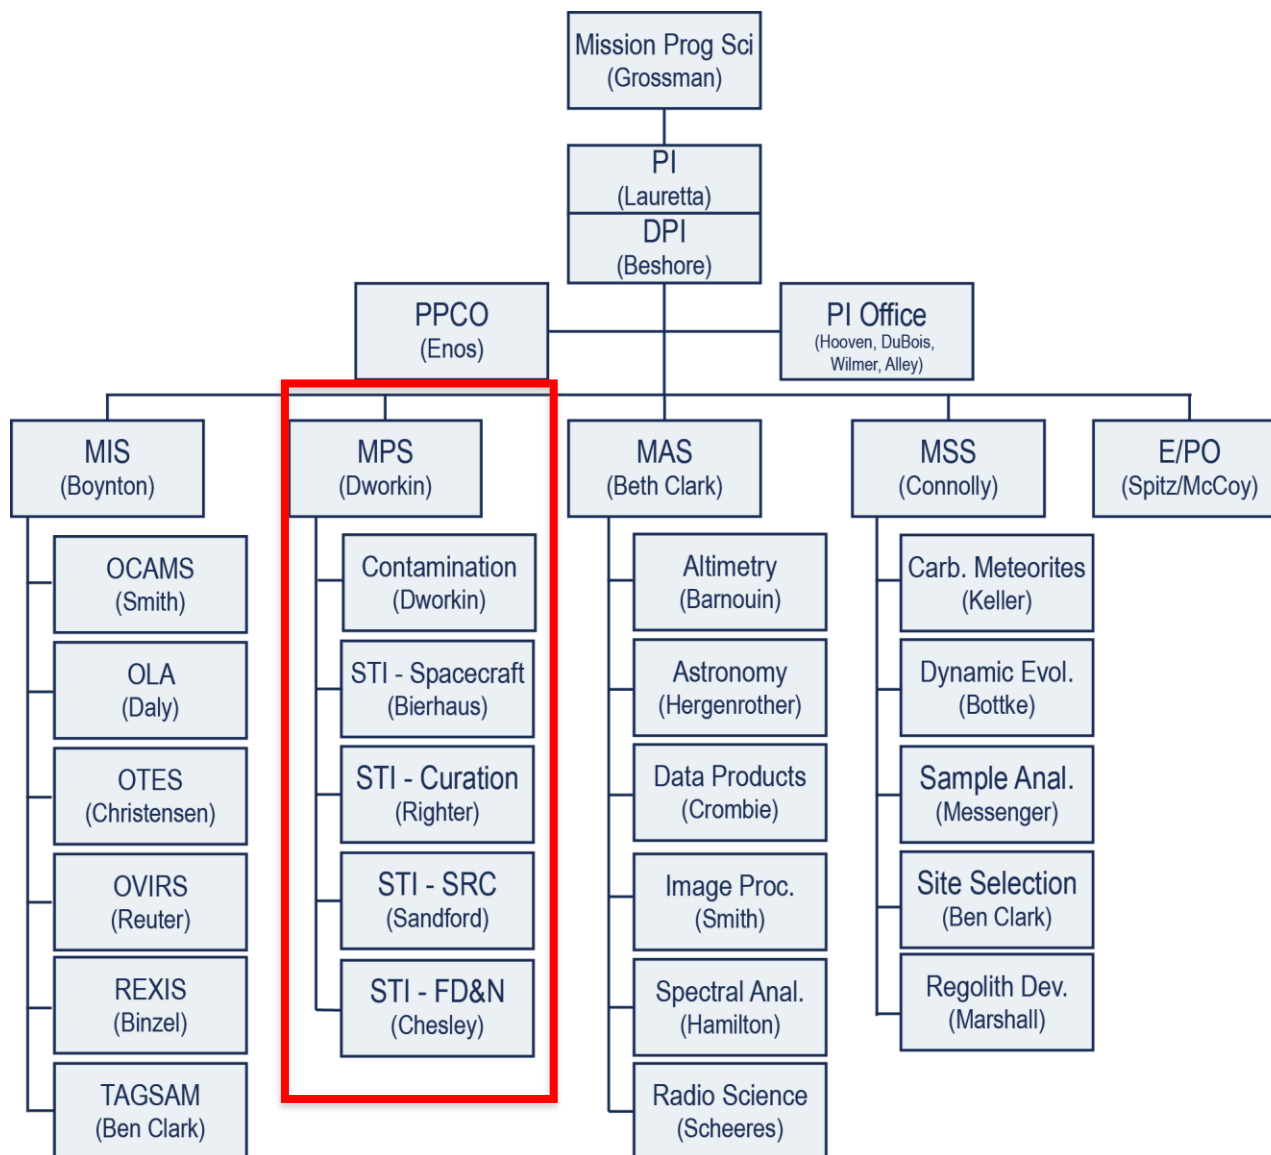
Mission Prog Sci
(Grossman)

PI
(Lauretta)

DPI
(Beshore)

PPCO
(Enos)

PI Office
(Hooven, DuBois, Wilmer, Alley)

MIS
(Boynton)

OCAMS
(Smith)

OLA
(Daly)

OTES
(Christensen)

OVIRS
(Reuter)

REXIS
(Binzel)

TAGSAM
(Ben Clark)

MPS
(Dworkin)

Contamination
(Dworkin)

STI - Spacecraft
(Bierhaus)

STI - Curation
(Righter)

STI - SRC
(Sandford)

STI - FD&N
(Chesley)

MAS
(Beth Clark)

Altimetry
(Barnouin)

Astronomy
(Hergenrother)

Data Products
(Crombie)

Image Proc.
(Smith)

Spectral Anal.
(Hamilton)

Radio Science
(Scheeres)

MSS
(Connolly)

Carb. Meteorites
(Keller)

Dynamic Evol.
(Bottke)

Sample Anal.
(Messenger)

Site Selection
(Ben Clark)

Regolith Dev.
(Marshall)

E/PO
(Spitz/McCoy)